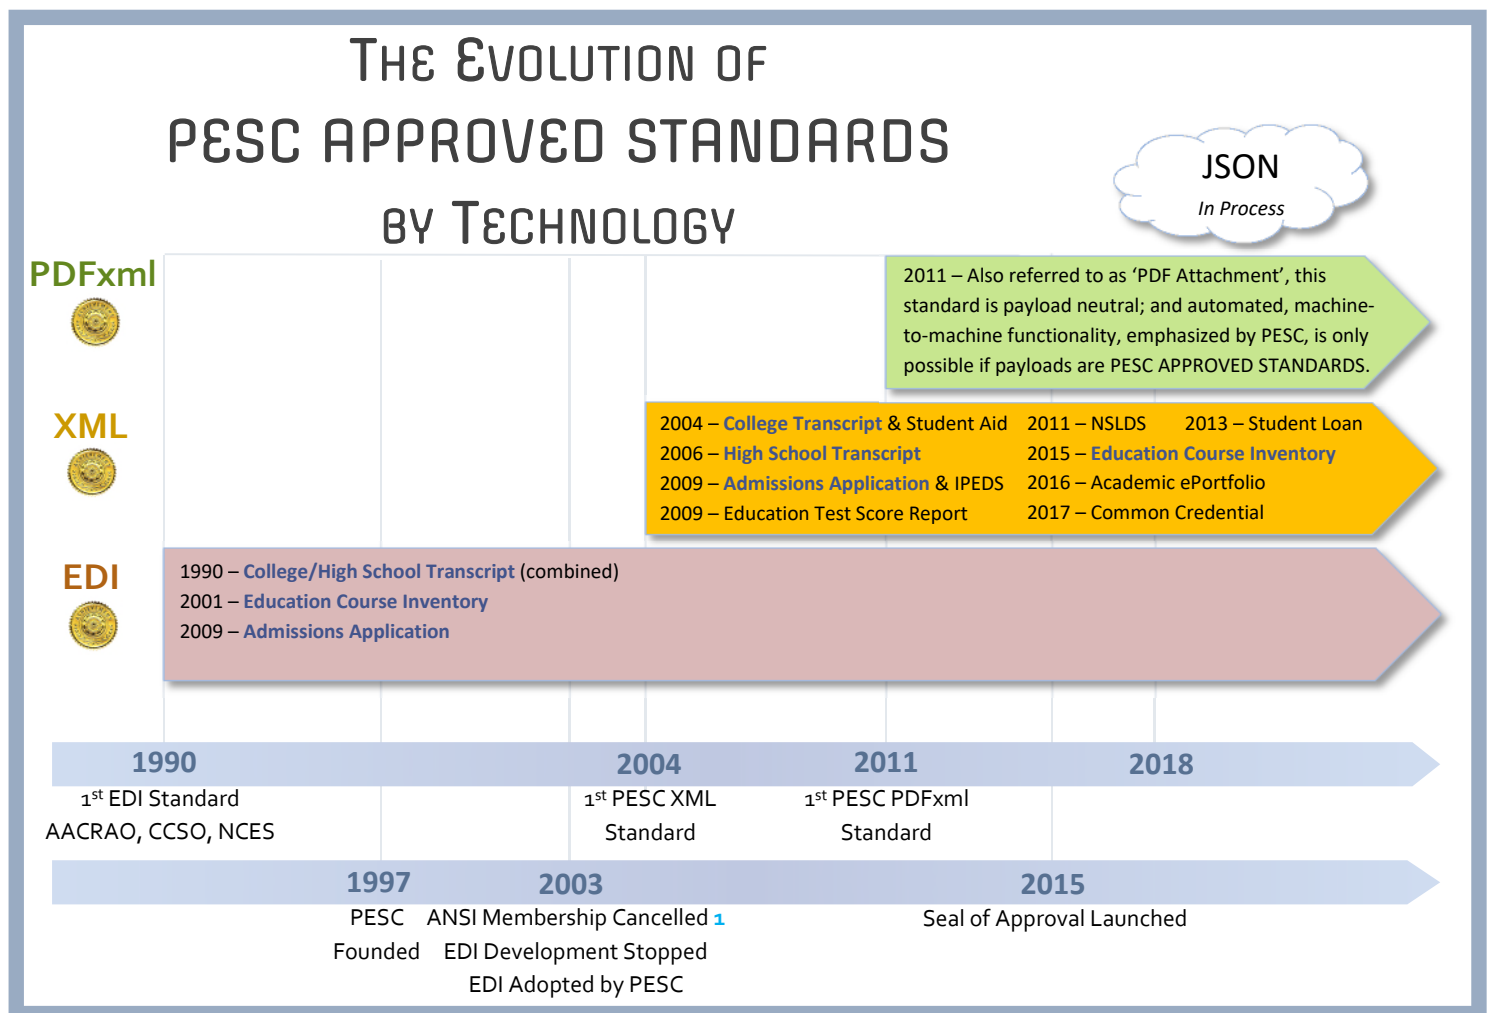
THE EVOLUTION OF
PESC APPROVED STANDARDS
BY TECHNOLOGY

JSON
In Process

PDFxml

2011 – Also referred to as 'PDF Attachment', this standard is payload neutral; and automated, machine-to-machine functionality, emphasized by PESC, is only possible if payloads are PESC APPROVED STANDARDS.

XML

2004 – College Transcript & Student Aid
2006 – High School Transcript
2009 – Admissions Application & IPEDS
2009 – Education Test Score Report

2011 – NSLDS
2013 – Student Loan
2015 – Education Course Inventory
2016 – Academic ePortfolio
2017 – Common Credential

EDI

1990 – College/High School Transcript (combined)
2001 – Education Course Inventory
2009 – Admissions Application

1990
$1^{st}$ EDI Standard
AACRAO, CCSO, NCES

2004
$1^{st}$ PESC XML Standard

2011
$1^{st}$ PESC PDFxml Standard

2018

1997
PESC Founded

2003
ANSI Membership Cancelled 1
EDI Development Stopped
EDI Adopted by PESC

2015
Seal of Approval Launched